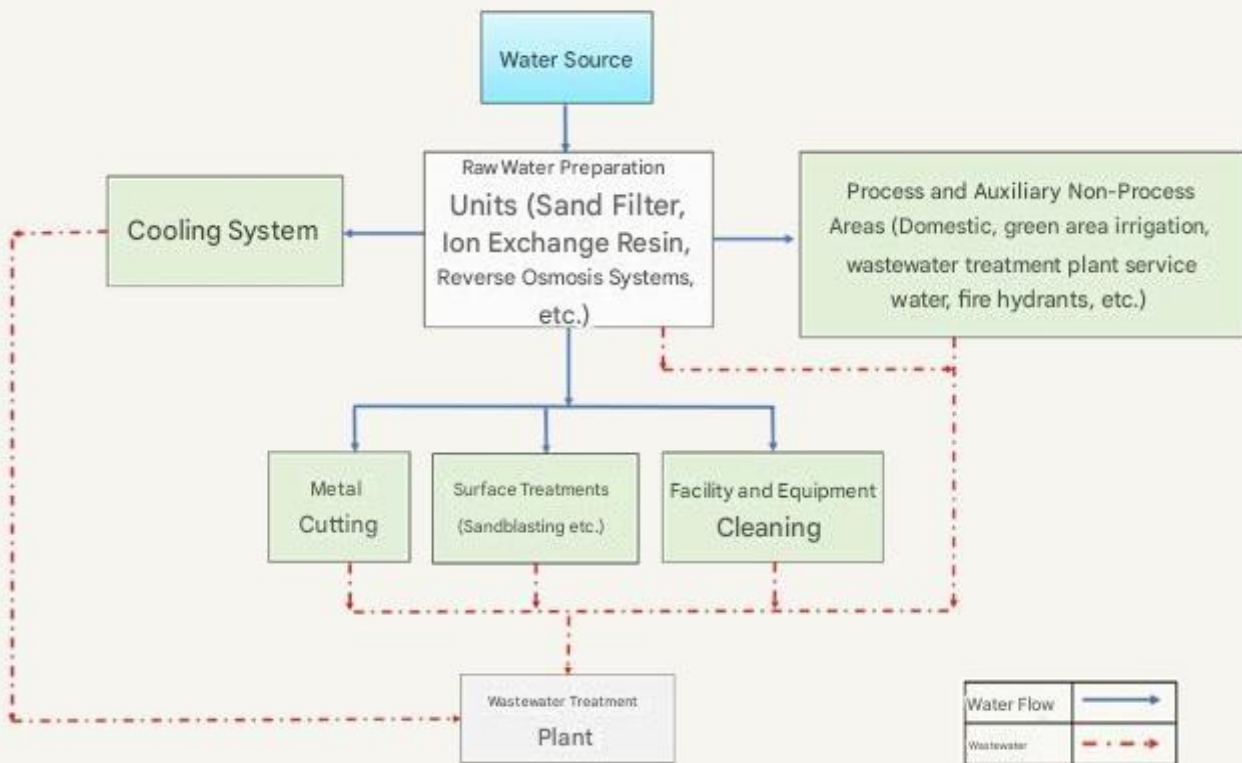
Water Source

Raw Water Preparation Units (Sand Filter, Ion Exchange Resin, Reverse Osmosis Systems, etc.)

Cooling System

Process and Auxiliary Non-Process Areas (Domestic, green area irrigation, wastewater treatment plant service water, fire hydrants, etc.)

Metal Cutting

Surface Treatments (Sandblasting etc.)

Facility and Equipment Cleaning

Wastewater Treatment Plant

| Water Flow | |
|---|---|
| Wastewater | |